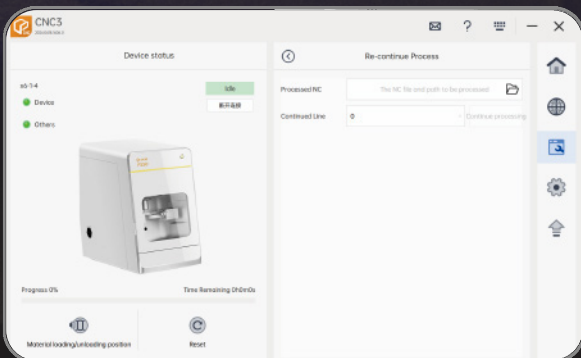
CNC3

Device status

sb 1-4

Idle

断开连接

Device

Others

Progress 0%

Time Remaining 0h0m0s

Material loading/unloading position

Reset

Re-continue Process

Processed NC

The NC file and path to be processed

Continued Line

0

Continue processing